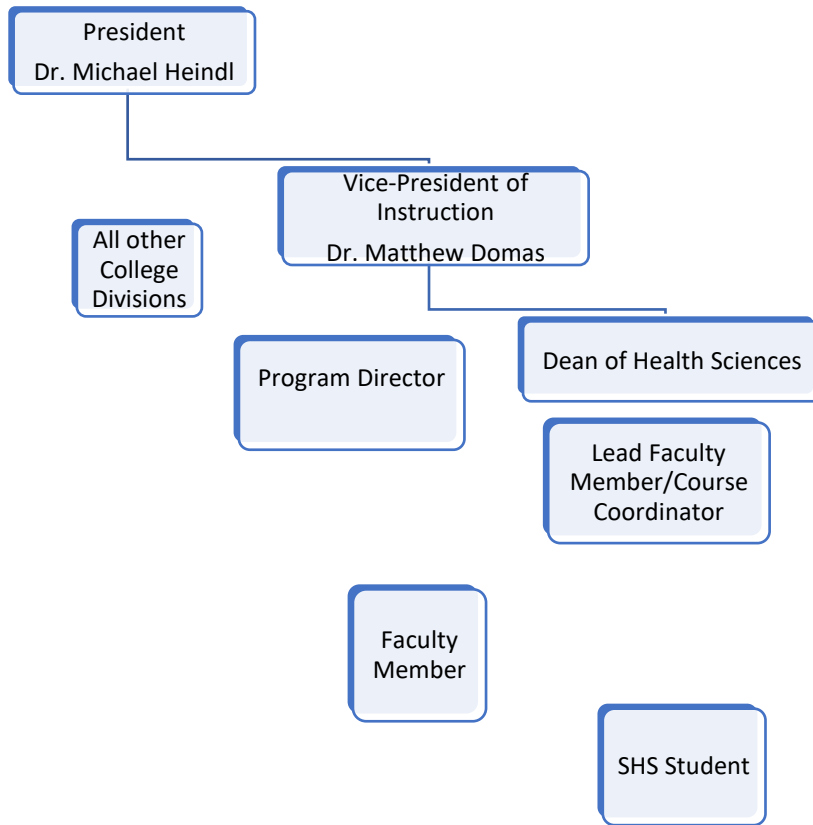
President
Dr. Michael Heindl

Vice-President of Instruction
Dr. Matthew Domas

All other College Divisions

Program Director

Dean of Health Sciences

Lead Faculty Member/Course Coordinator

Faculty Member

SHS Student